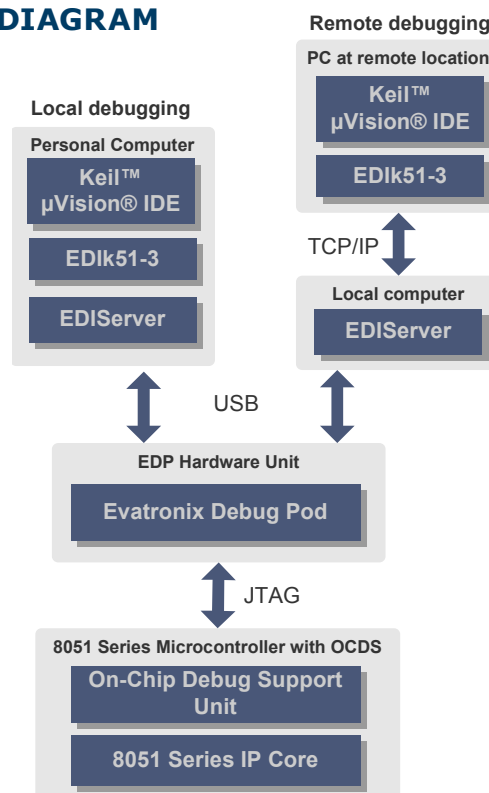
DIAGRAM

Local debugging

Personal Computer

Keil™ µVision® IDE

EDIk51-3

EDIServer

Remote debugging

PC at remote location

Keil™ µVision® IDE

EDIk51-3

TCP/IP

Local computer

EDIServer

USB

EDP Hardware Unit

Evatronix Debug Pod

JTAG

8051 Series Microcontroller with OCDS

On-Chip Debug Support Unit

8051 Series IP Core